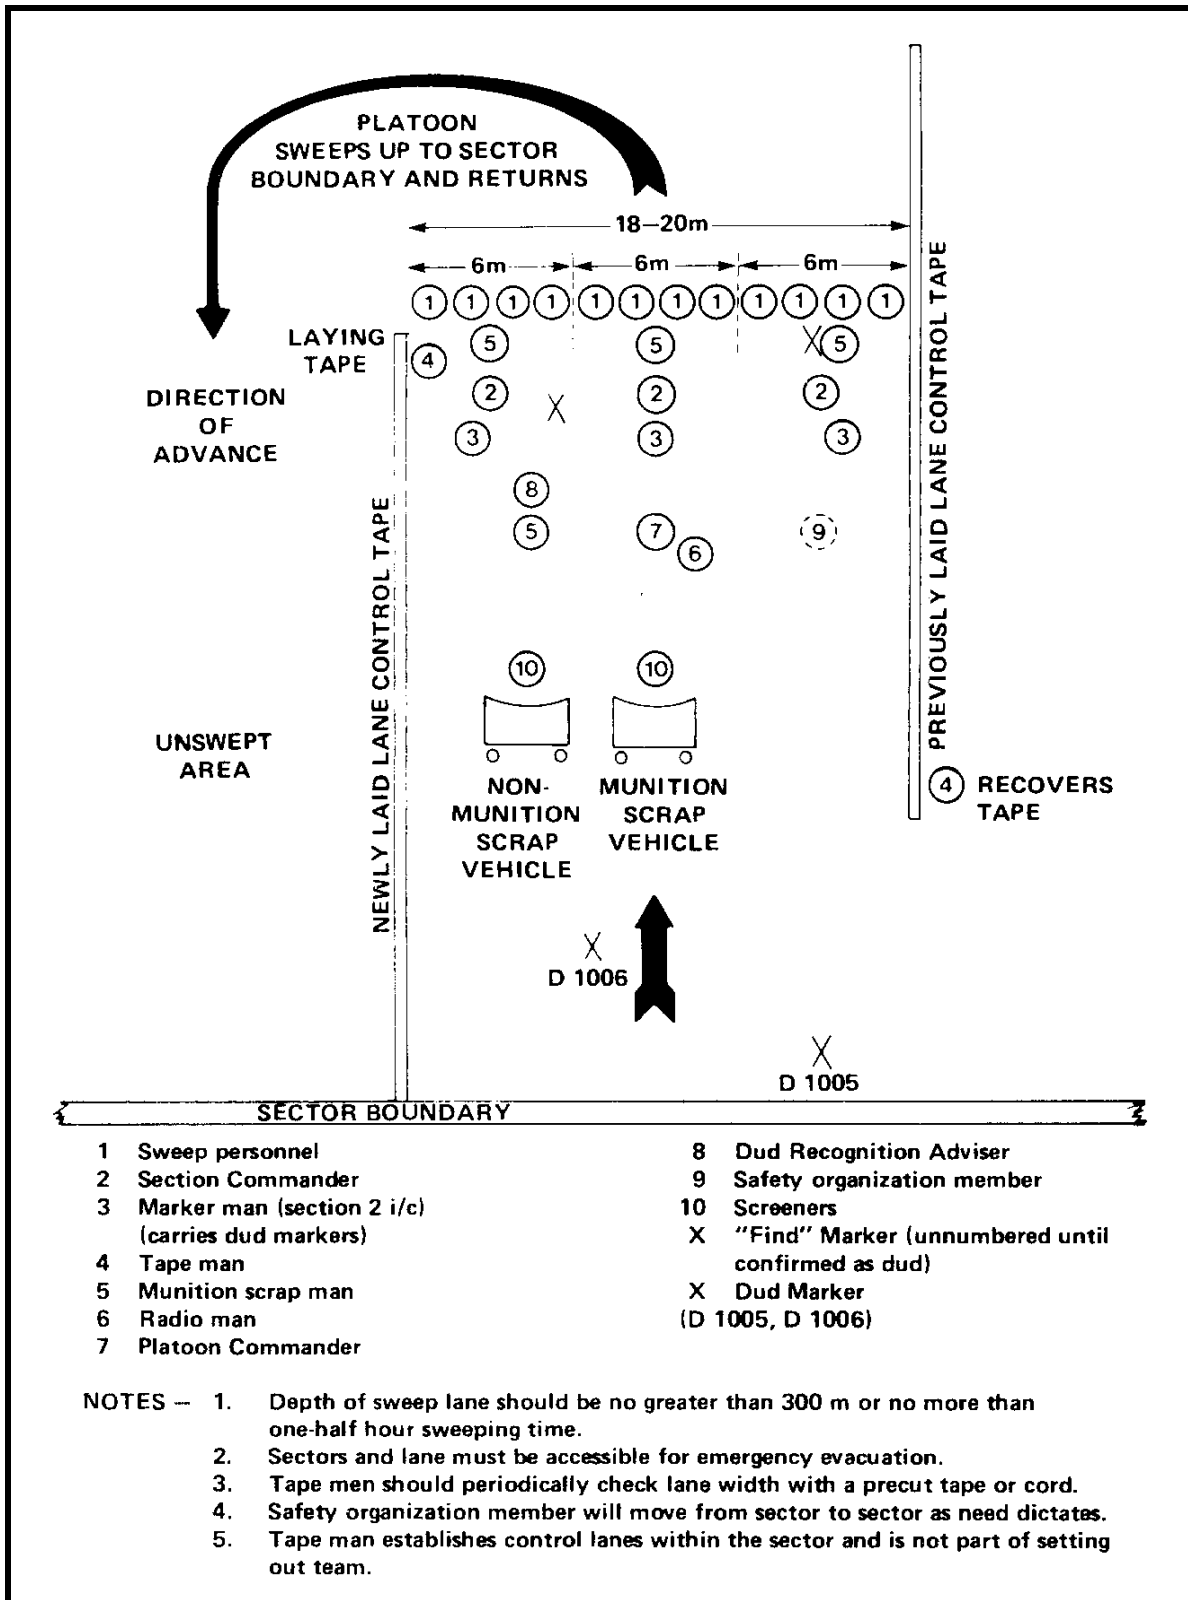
PLATOON SWEEPS UP TO SECTOR BOUNDARY AND RETURNS

18—20m

6m 6m 6m

1 1 1 1 1 1 1 1 1 1 1 1

LAYING TAPE 4

5 5 X 5

DIRECTION OF ADVANCE

2 X 2 2

3 3 3

8

5 7 9

6

NEWLY LAID LANE CONTROL TAPE

PREVIOUSLY LAID LANE CONTROL TAPE

10 10

UNSWEPT AREA

NON-MUNITION SCRAP VEHICLE

MUNITION SCRAP VEHICLE

4 RECOVERS TAPE

X D 1006

X D 1005

SECTOR BOUNDARY

1 Sweep personnel
2 Section Commander
3 Marker man (section 2 i/c) (carries dud markers)
4 Tape man
5 Munition scrap man
6 Radio man
7 Platoon Commander

8 Dud Recognition Adviser
9 Safety organization member
10 Screeners
X "Find" Marker (unnumbered until confirmed as dud)
X Dud Marker
(D 1005, D 1006)

NOTES — 1. Depth of sweep lane should be no greater than 300 m or no more than one-half hour sweeping time.
2. Sectors and lane must be accessible for emergency evacuation.
3. Tape men should periodically check lane width with a precut tape or cord.
4. Safety organization member will move from sector to sector as need dictates.
5. Tape man establishes control lanes within the sector and is not part of setting out team.